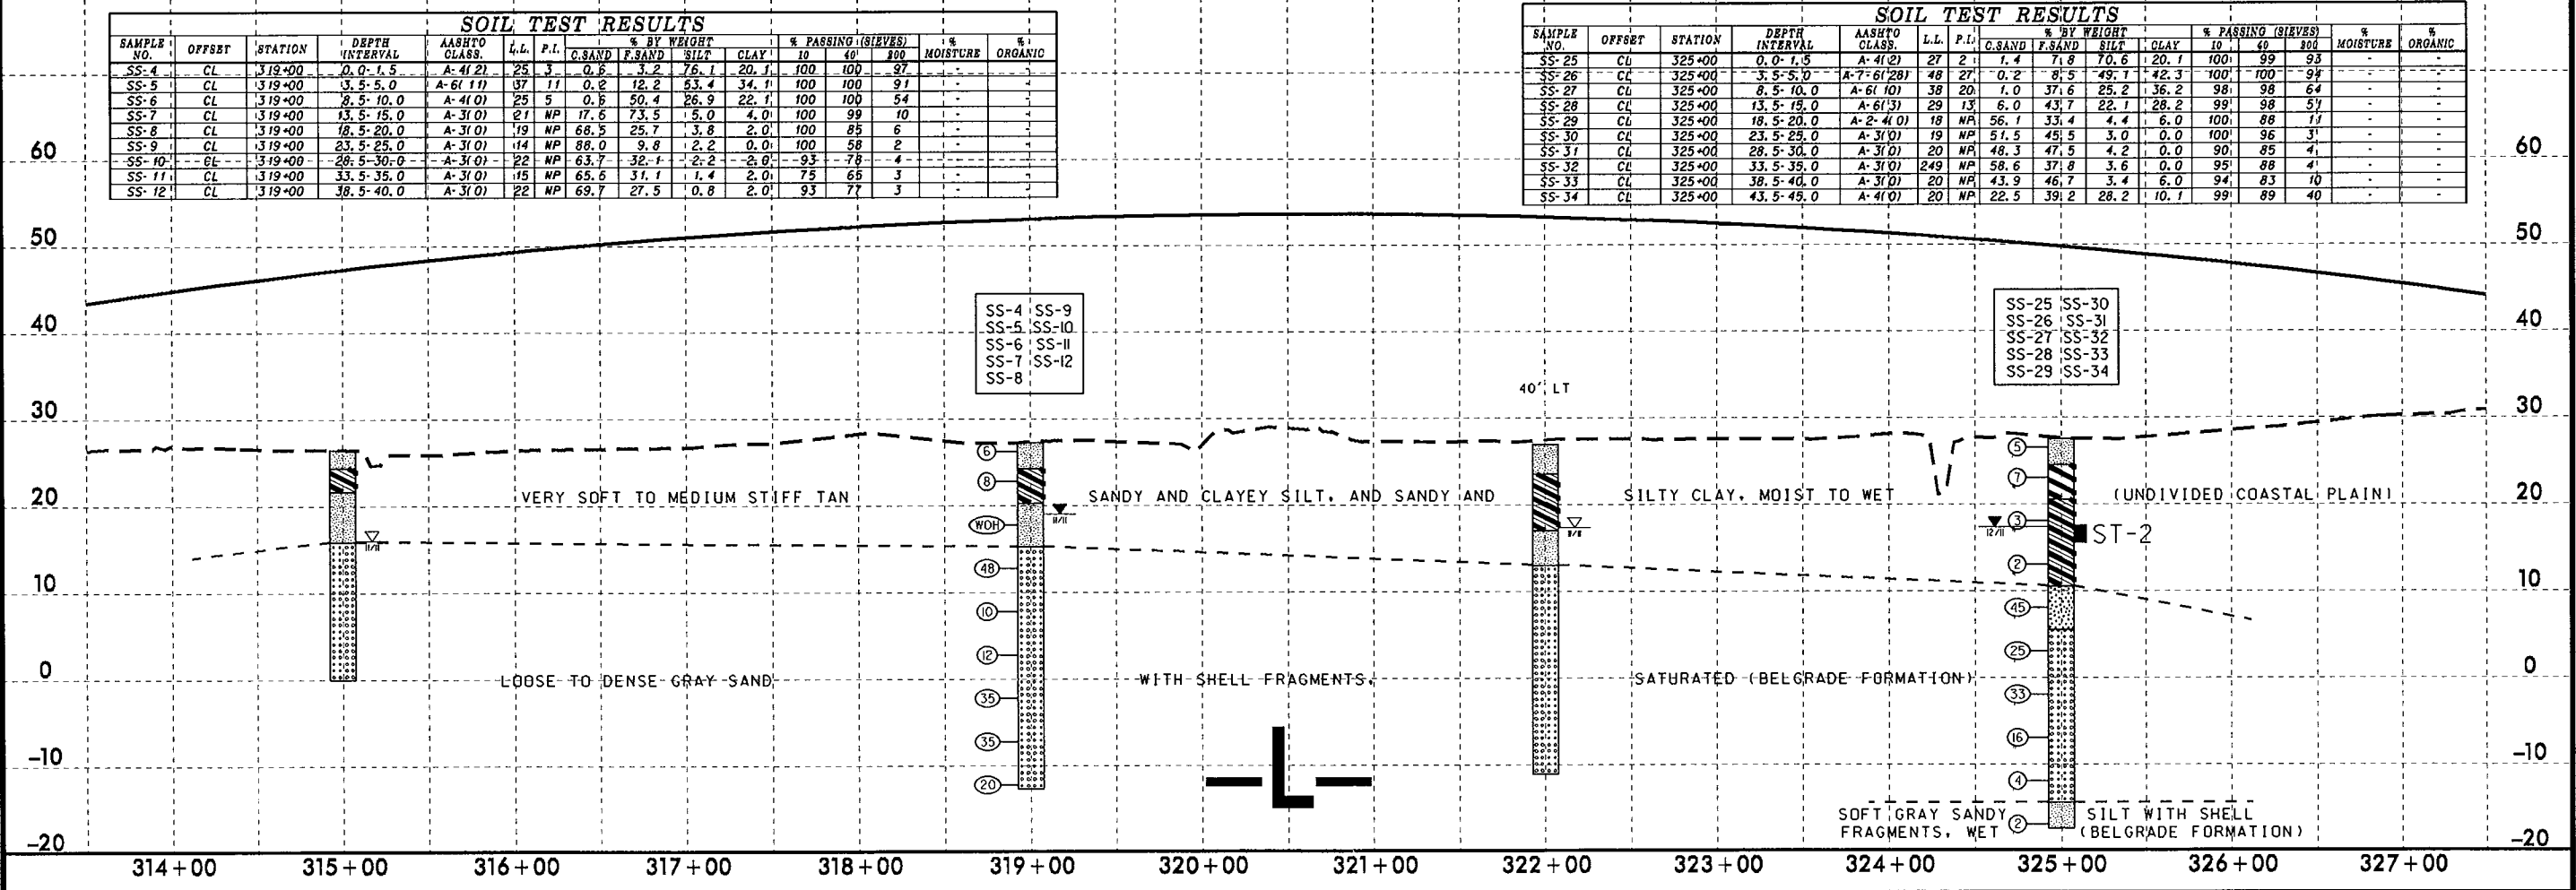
SOIL TEST RESULTS

| SAMPLE NO. | OFFSET | STATION | DEPTH INTERVAL | AASHTO CLASS. | L.L. | P.I. | C.SAND | F.SAND | SILT | CLAY | 10 | 40 | 200 | % MOISTURE | % ORGANIC |
|---|---|---|---|---|---|---|---|---|---|---|---|---|---|---|---|
| SS-4 | CL | 319+00 | 0.0-1.5 | A-4(2) | 25 | 3 | 0.6 | 3.2 | 76.1 | 20.1 | 100 | 100 | 97 | - | - |
| SS-5 | CL | 319+00 | 3.5-5.0 | A-6(11) | 37 | 11 | 0.2 | 12.2 | 53.4 | 34.1 | 100 | 100 | 91 | - | - |
| SS-6 | CL | 319+00 | 8.5-10.0 | A-4(0) | 25 | 5 | 0.6 | 50.4 | 26.9 | 22.1 | 100 | 100 | 54 | - | - |
| SS-7 | CL | 319+00 | 13.5-15.0 | A-3(0) | 21 | NP | 17.6 | 73.5 | 5.0 | 4.0 | 100 | 99 | 10 | - | - |
| SS-8 | CL | 319+00 | 18.5-20.0 | A-3(0) | 19 | NP | 68.5 | 25.7 | 3.8 | 2.0 | 100 | 85 | 6 | - | - |
| SS-9 | CL | 319+00 | 23.5-25.0 | A-3(0) | 14 | NP | 88.0 | 9.8 | 2.2 | 0.0 | 100 | 58 | 2 | - | - |
| SS-10 | CL | 319+00 | 28.5-30.0 | A-3(0) | 22 | NP | 63.7 | 32.1 | 2.2 | 2.0 | 93 | 78 | 4 | - | - |
| SS-11 | CL | 319+00 | 33.5-35.0 | A-3(0) | 15 | NP | 65.6 | 31.1 | 1.4 | 2.0 | 75 | 65 | 3 | - | - |
| SS-12 | CL | 319+00 | 38.5-40.0 | A-3(0) | 22 | NP | 69.7 | 27.5 | 0.8 | 2.0 | 93 | 77 | 3 | - | - |

SOIL TEST RESULTS

| SAMPLE NO. | OFFSET | STATION | DEPTH INTERVAL | AASHTO CLASS. | L.L. | P.I. | C.SAND | F.SAND | SILT | CLAY | 10 | 40 | 200 | % MOISTURE | % ORGANIC |
|---|---|---|---|---|---|---|---|---|---|---|---|---|---|---|---|
| SS-25 | CL | 325+00 | 0.0-1.5 | A-4(2) | 27 | 2 | 1.4 | 7.8 | 70.6 | 20.1 | 100 | 99 | 93 | - | - |
| SS-26 | CL | 325+00 | 3.5-5.0 | A-7-6(28) | 48 | 27 | 0.2 | 8.5 | 49.1 | 42.3 | 100 | 100 | 94 | - | - |
| SS-27 | CL | 325+00 | 8.5-10.0 | A-6(10) | 38 | 20 | 1.0 | 37.6 | 25.2 | 36.2 | 98 | 98 | 64 | - | - |
| SS-28 | CL | 325+00 | 13.5-15.0 | A-6(3) | 29 | 13 | 6.0 | 43.7 | 22.1 | 28.2 | 99 | 98 | 51 | - | - |
| SS-29 | CL | 325+00 | 18.5-20.0 | A-2-4(0) | 18 | NP | 56.1 | 33.4 | 4.4 | 6.0 | 100 | 88 | 11 | - | - |
| SS-30 | CL | 325+00 | 23.5-25.0 | A-3(0) | 19 | NP | 51.5 | 45.5 | 3.0 | 0.0 | 100 | 96 | 3 | - | - |
| SS-31 | CL | 325+00 | 28.5-30.0 | A-3(0) | 20 | NP | 48.3 | 47.5 | 4.2 | 0.0 | 90 | 85 | 4 | - | - |
| SS-32 | CL | 325+00 | 33.5-35.0 | A-3(0) | 249 | NP | 58.6 | 37.8 | 3.6 | 0.0 | 95 | 88 | 4 | - | - |
| SS-33 | CL | 325+00 | 38.5-40.0 | A-3(0) | 20 | NP | 43.9 | 46.7 | 3.4 | 6.0 | 94 | 83 | 10 | - | - |
| SS-34 | CL | 325+00 | 43.5-45.0 | A-4(0) | 20 | NP | 22.5 | 39.2 | 28.2 | 10.1 | 99 | 89 | 40 | - | - |

60 50 40 30 20 10 0 -10 -20

SS-4 SS-9
SS-5 SS-10
SS-6 SS-11
SS-7 SS-12
SS-8

40' LT

SS-25 SS-30
SS-26 SS-31
SS-27 SS-32
SS-28 SS-33
SS-29 SS-34

6 8 WOH 48 10 12 35 35 20

5 7 3 2 45 25 33 16 4 2

ST-2

VERY SOFT TO MEDIUM STIFF TAN SANDY AND CLAYEY SILT, AND SANDY AND SILTY CLAY, MOIST TO WET (UNDIVIDED COASTAL PLAIN)

LOOSE TO DENSE GRAY SAND WITH SHELL FRAGMENTS, SATURATED (BELGRADE FORMATION)

-L-

SOFT GRAY SANDY SILT WITH SHELL FRAGMENTS, WET (BELGRADE FORMATION)

314+00 315+00 316+00 317+00 318+00 319+00 320+00 321+00 322+00 323+00 324+00 325+00 326+00 327+00